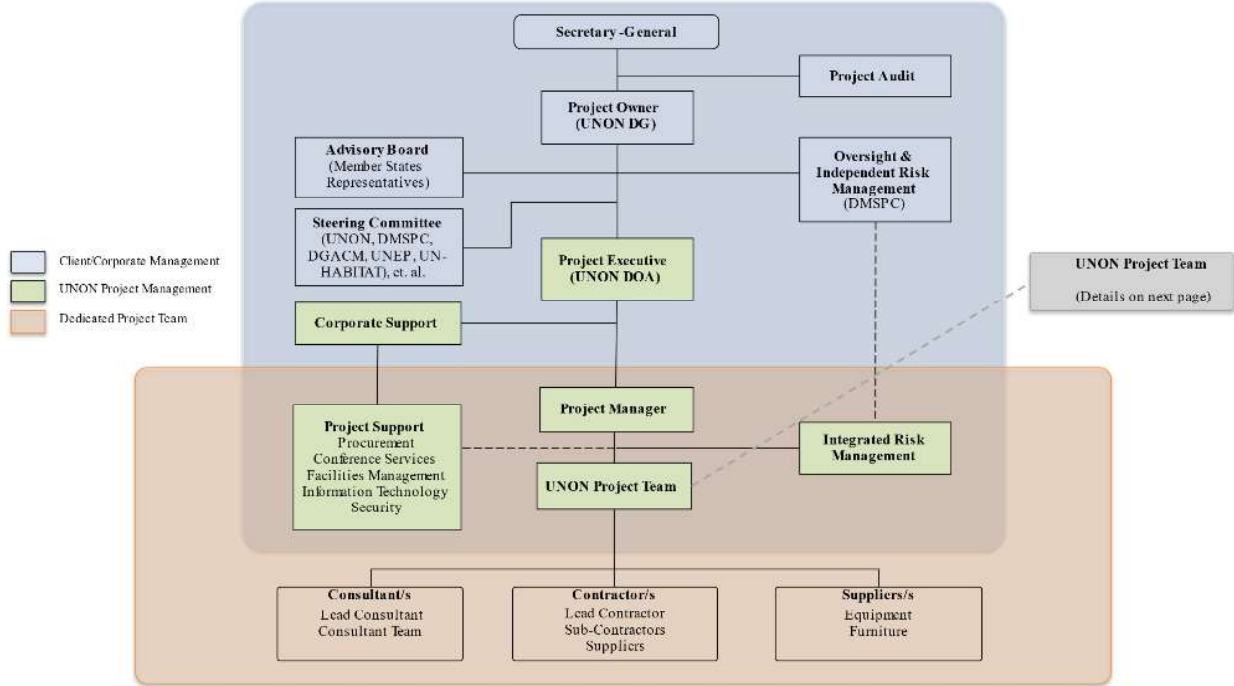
Client/Corporate Management

UNON Project Management

Dedicated Project Team

Secretary -General

Project Audit

Project Owner (UNON DG)

Advisory Board (Member States Representatives)

Oversight & Independent Risk Management (DMSPC)

Steering Committee (UNON, DMSPC, DGACM, UNEP, UN-HABITAT), et. al.

Project Executive (UNON DOA)

UNON Project Team

(Details on next page)

Corporate Support

Project Manager

Project Support
Procurement
Conference Services
Facilities Management
Information Technology
Security

Integrated Risk Management

UNON Project Team

Consultant/s
Lead Consultant
Consultant Team

Contractor/s
Lead Contractor
Sub-Contractors
Suppliers

Suppliers/s
Equipment
Furniture